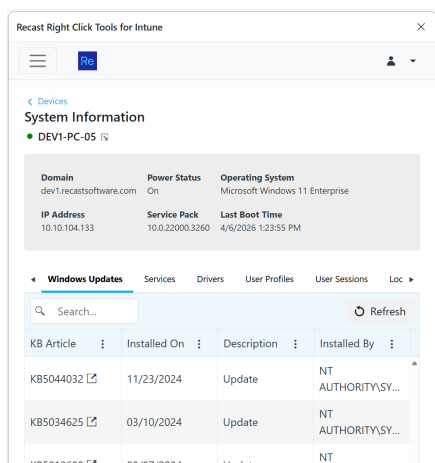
Recast Right Click Tools for Intune

Re

< Devices
System Information
DEV1-PC-05

| Domain | Power Status | Operating System |
|---|---|---|
| dev1.recastsoftware.com | On | Microsoft Windows 11 Enterprise |
| IP Address | Service Pack | Last Boot Time |
| 10.10.104.133 | 10.0.22000.3260 | 4/6/2026 1:23:55 PM |

Windows Updates | Services | Drivers | User Profiles | User Sessions | Loc

Search...

Refresh

| KB Article | Installed On | Description | Installed By |
|---|---|---|---|
| KB5044032 | 11/23/2024 | Update | NT AUTHORITY\SY... |
| KB5034625 | 03/10/2024 | Update | NT AUTHORITY\SY... |
| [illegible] | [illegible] | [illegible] | NT |